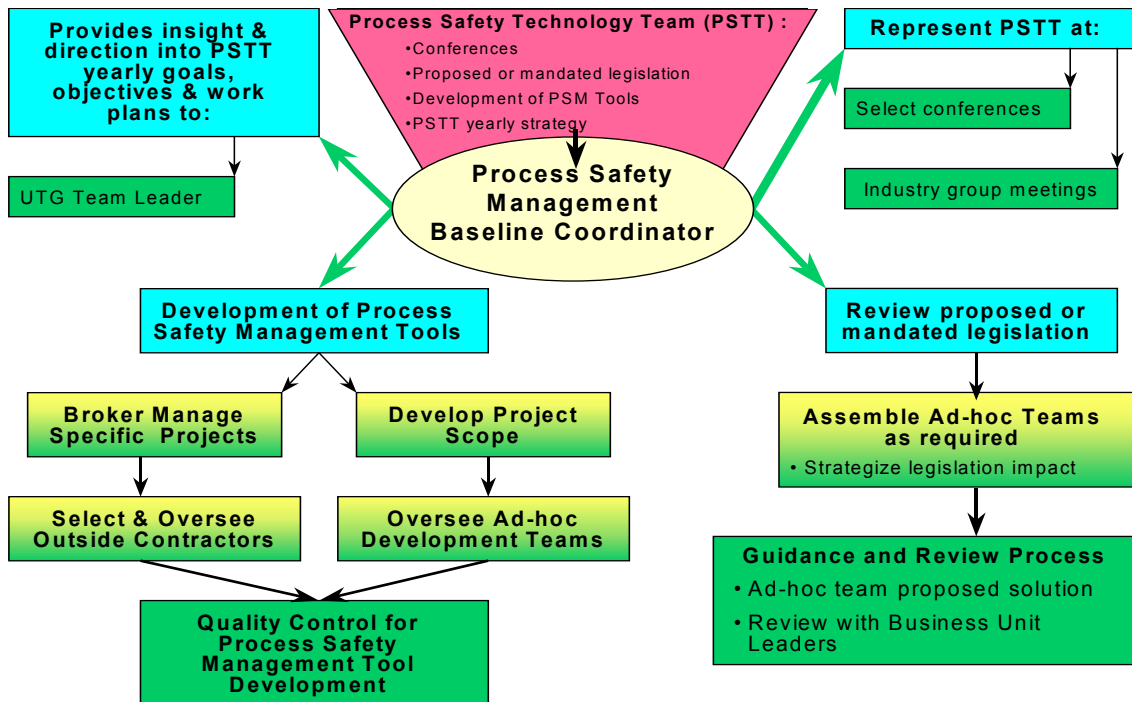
Process Safety Technology Team (PSTT) :
•Conferences
•Proposed or mandated legislation
•Development of PSM Tools
•PSTT yearly strategy

Provides insight & direction into PSTT yearly goals, objectives & work plans to:

UTG Team Leader

Represent PSTT at:

Select conferences

Industry group meetings

Process Safety Management Baseline Coordinator

Development of Process Safety Management Tools

Broker Manage Specific Projects

Develop Project Scope

Select & Oversee Outside Contractors

Oversee Ad-hoc Development Teams

Quality Control for Process Safety Management Tool Development

Review proposed or mandated legislation

Assemble Ad-hoc Teams as required
• Strategize legislation impact

Guidance and Review Process
• Ad-hoc team proposed solution
• Review with Business Unit Leaders